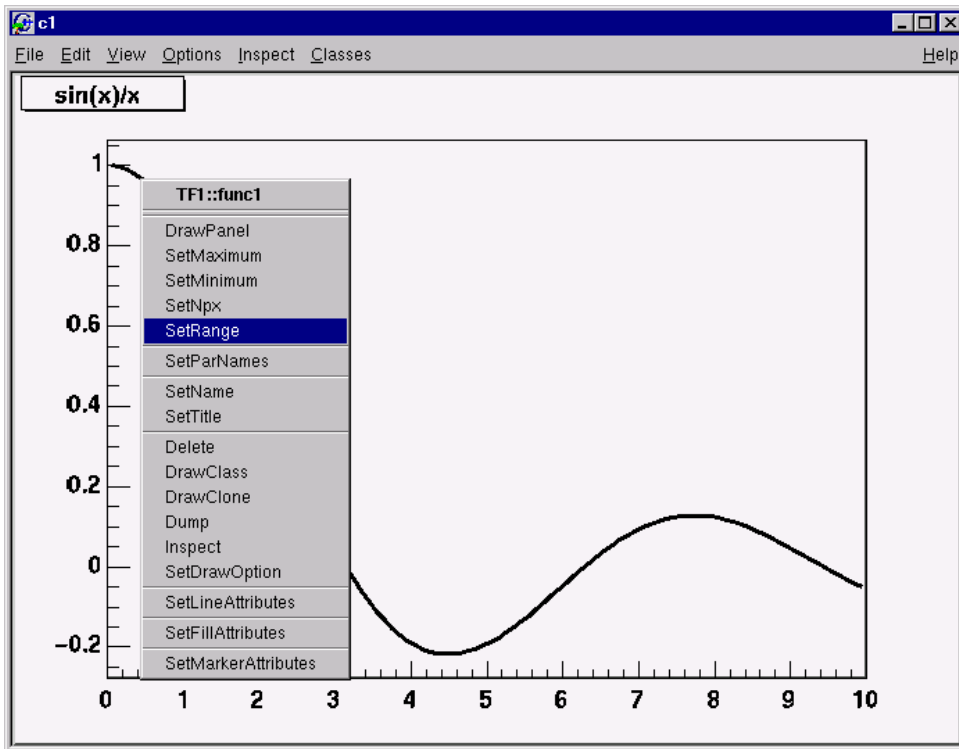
c1
File Edit View Options Inspect Classes Help

sin(x)/x

1
0.8
0.6
0.4
0.2
0
−0.2

TF1::func1
DrawPanel
SetMaximum
SetMinimum
SetNpx
SetRange
SetParNames
SetName
SetTitle
Delete
DrawClass
DrawClone
Dump
Inspect
SetDrawOption
SetLineAttributes
SetFillAttributes
SetMarkerAttributes

0 1 2 3 4 5 6 7 8 9 10